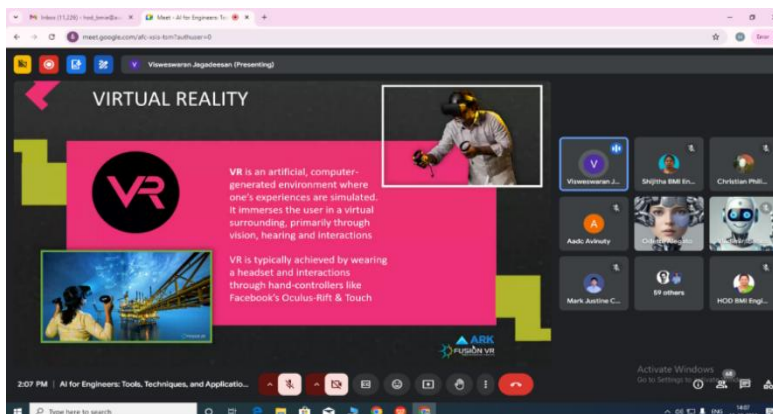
Inbox (11,226) - hod_bme@... ×
Meet - AI for Engineers: To... ×
+
meet.google.com/afc-xoiz-tcm?authuser=0
Visweswaran Jagadeesan (Presenting)

VIRTUAL REALITY

VR

VR is an artificial, computer-generated environment where one's experiences are simulated. It immerses the user in a virtual surrounding, primarily through vision, hearing and interactions

VR is typically achieved by wearing a headset and interactions through hand-controllers like Facebook's Oculus-Rift & Touch

ARK
FUSION VR

Visweswaran J...
Shijitha BME lin...
Christian Phili...
Aadc Avinuty
Odette Megallo
Mark Justine C...
59 others
HOD BME Engi...

Activate Windows
Go to Settings to activate Windows.

2:07 PM | AI for Engineers: Tools, Techniques, and Applicatio...

Type here to search
ENG